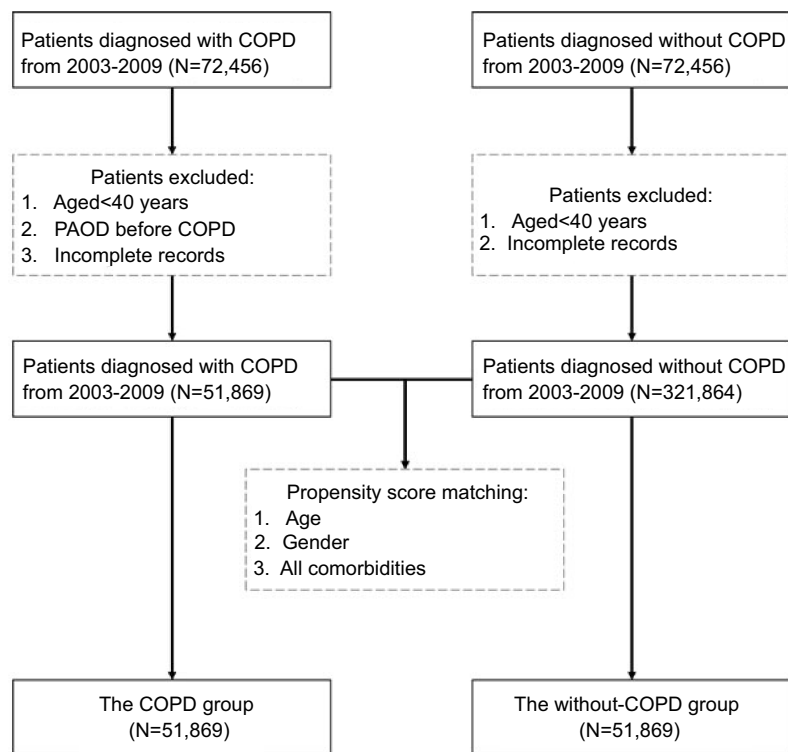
Patients diagnosed with COPD from 2003-2009 (N=72,456)

Patients diagnosed without COPD from 2003-2009 (N=72,456)

Patients excluded:
1. Aged<40 years
2. PAOD before COPD
3. Incomplete records

Patients excluded:
1. Aged<40 years
2. Incomplete records

Patients diagnosed with COPD from 2003-2009 (N=51,869)

Patients diagnosed without COPD from 2003-2009 (N=321,864)

Propensity score matching:
1. Age
2. Gender
3. All comorbidities

The COPD group (N=51,869)

The without-COPD group (N=51,869)